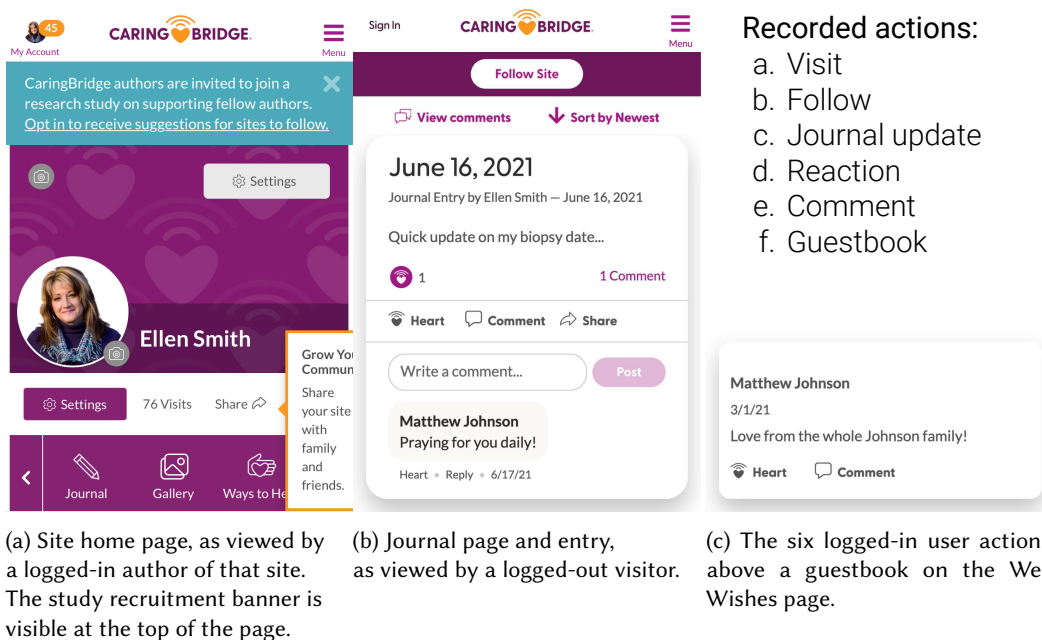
45
My Account
CARING BRIDGE.
Menu

CaringBridge authors are invited to join a research study on supporting fellow authors. Opt in to receive suggestions for sites to follow.

Settings

Ellen Smith

Grow You Commun

Share your site with family and friends.

Settings
76 Visits
Share

Journal
Gallery
Ways to He

Sign In
CARING BRIDGE.
Menu

Follow Site

View comments
Sort by Newest

June 16, 2021

Journal Entry by Ellen Smith — June 16, 2021

Quick update on my biopsy date...

1
1 Comment

Heart
Comment
Share

Write a comment...
Post

Matthew Johnson
Praying for you daily!

Heart • Reply • 6/17/21

Recorded actions:
a. Visit
b. Follow
c. Journal update
d. Reaction
e. Comment
f. Guestbook

Matthew Johnson
3/1/21
Love from the whole Johnson family!

Heart
Comment

(a) Site home page, as viewed by a logged-in author of that site. The study recruitment banner is visible at the top of the page.

(b) Journal page and entry, as viewed by a logged-out visitor.

(c) The six logged-in user action above a guestbook on the We Wishes page.